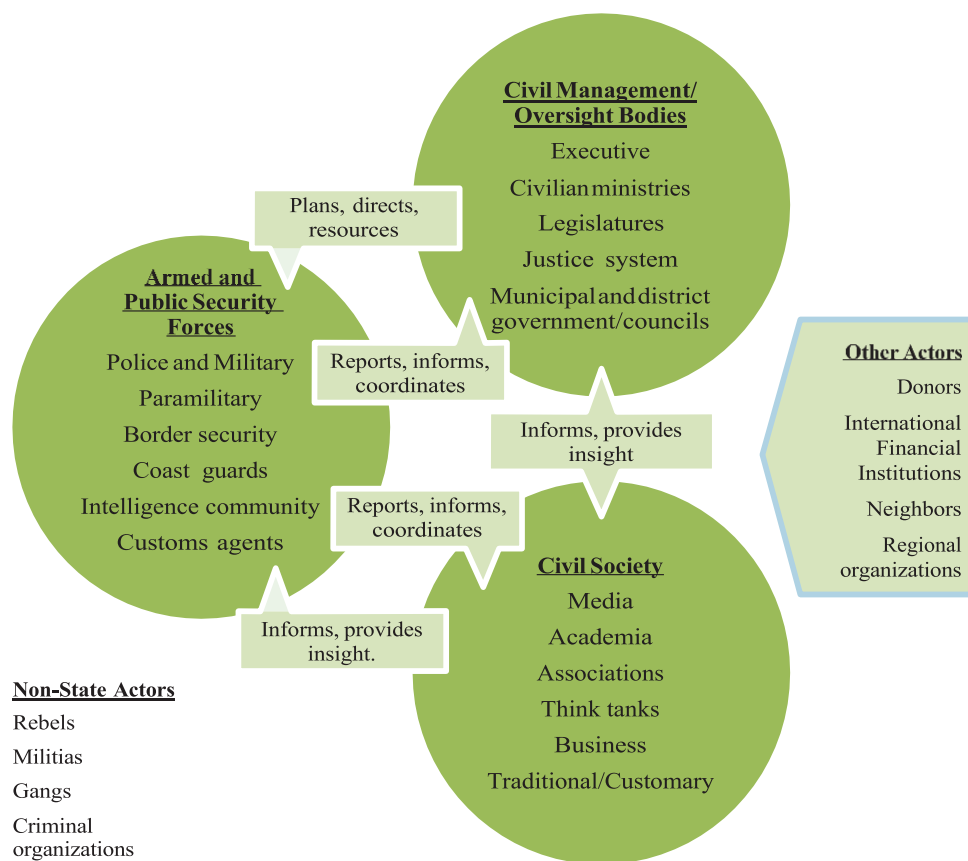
Civil Management/ Oversight Bodies

Executive

Civilian ministries

Legislatures

Justice system

Municipal and district government/councils

Plans, directs, resources

Armed and Public Security Forces

Police and Military

Paramilitary

Border security

Coast guards

Intelligence community

Customs agents

Reports, informs, coordinates

Informs, provides insight

Other Actors

Donors

International Financial Institutions

Neighbors

Regional organizations

Reports, informs, coordinates

Civil Society

Media

Academia

Associations

Think tanks

Business

Traditional/Customary

Informs, provides insight.

Non-State Actors

Rebels

Militias

Gangs

Criminal organizations